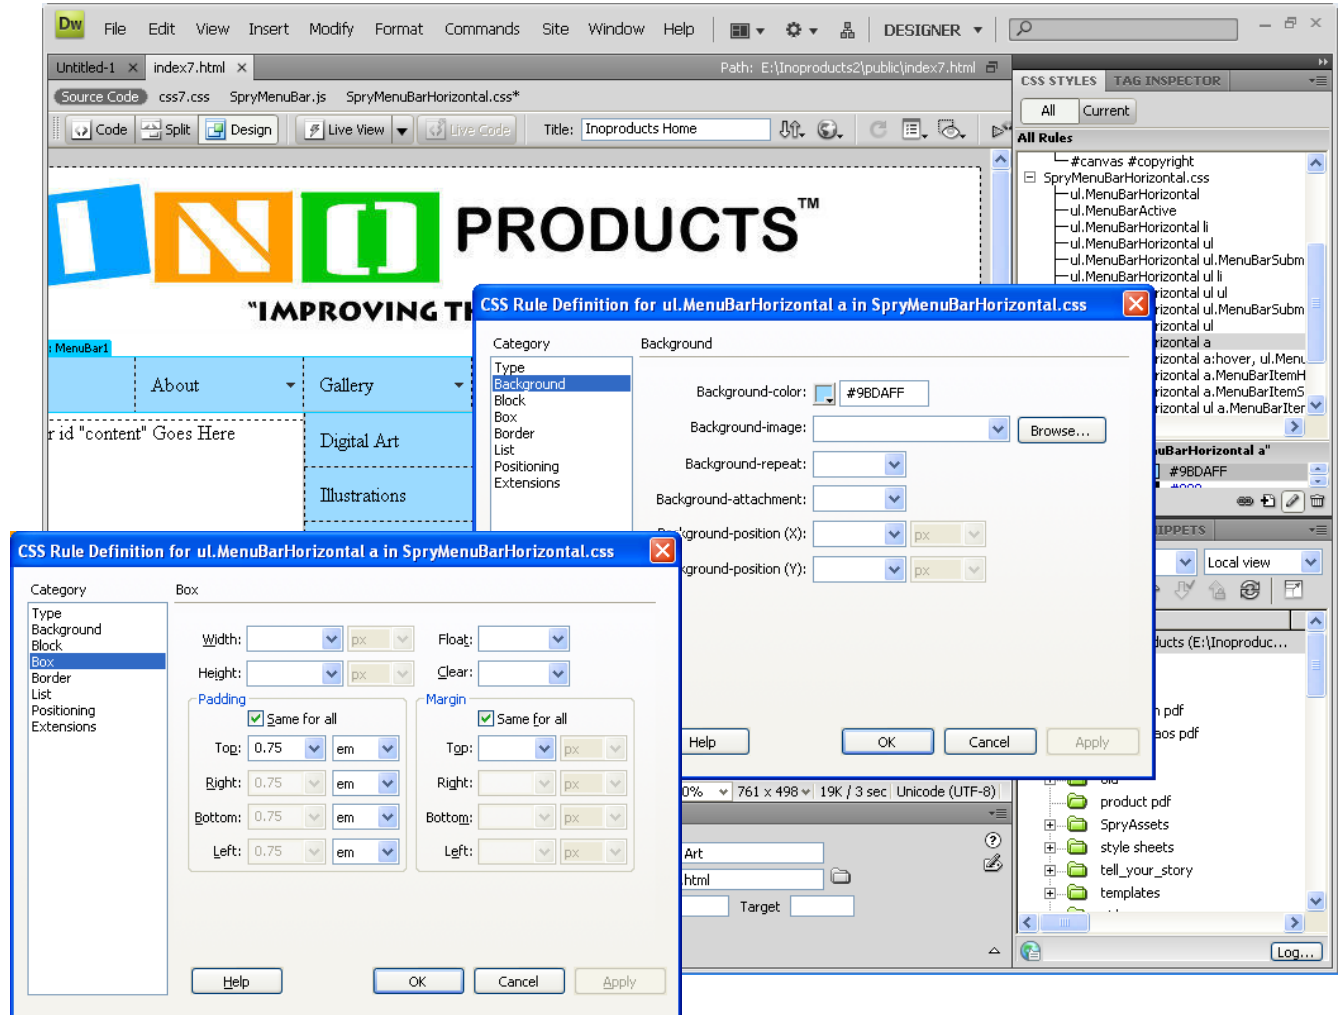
Dw File Edit View Insert Modify Format Commands Site Window Help DESIGNER

Untitled-1 index7.html Path: E:\Inoproducts2\public\index7.html

Source Code css7.css SpryMenuBar.js SpryMenuBarHorizontal.css*

Code Split Design Live View Live Code Title: Inoproducts Home

PRODUCTS™

"IMPROVING TH

MenuBar1

About Gallery

r id "content" Goes Here

Digital Art

Illustrations

CSS STYLES TAG INSPECTOR

All Current

All Rules

#canvas #copyright
SpryMenuBarHorizontal.css
ul.MenuBarHorizontal
ul.MenuBarActive
ul.MenuBarHorizontal li
ul.MenuBarHorizontal ul
ul.MenuBarHorizontal ul.MenuBarSubm
ul.MenuBarHorizontal ul li
rizontal ul ul
rizontal ul.MenuBarSubm
rizontal ul
rizontal a
rizontal a:hover, ul.Menu
rizontal a.MenuBarItemH
rizontal a.MenuBarItemS
rizontal ul a.MenuBarIter

uBarHorizontal a"
#9BDAFF

IPPETS

Local view

ducts (E:\Inoproduc...

pdf
aos pdf

product pdf
SpryAssets
style sheets
tell_your_story
templates

Log...

CSS Rule Definition for ul.MenuBarHorizontal a in SpryMenuBarHorizontal.css

Category
Type
Background
Block
Box
Border
List
Positioning
Extensions

Background

Background-color: #9BDAFF
Background-image: Browse...
Background-repeat:
Background-attachment:
Background-position (X): px
Background-position (Y): px

Help OK Cancel Apply

0% 761 x 498 19K / 3 sec Unicode (UTF-8)

Art
html
Target

CSS Rule Definition for ul.MenuBarHorizontal a in SpryMenuBarHorizontal.css

Category
Type
Background
Block
Box
Border
List
Positioning
Extensions

Box

Width: px Float:
Height: px Clear:

Padding
Same for all
Top: 0.75 em
Right: 0.75 em
Bottom: 0.75 em
Left: 0.75 em

Margin
Same for all
Top: px
Right: px
Bottom: px
Left: px

Help OK Cancel Apply